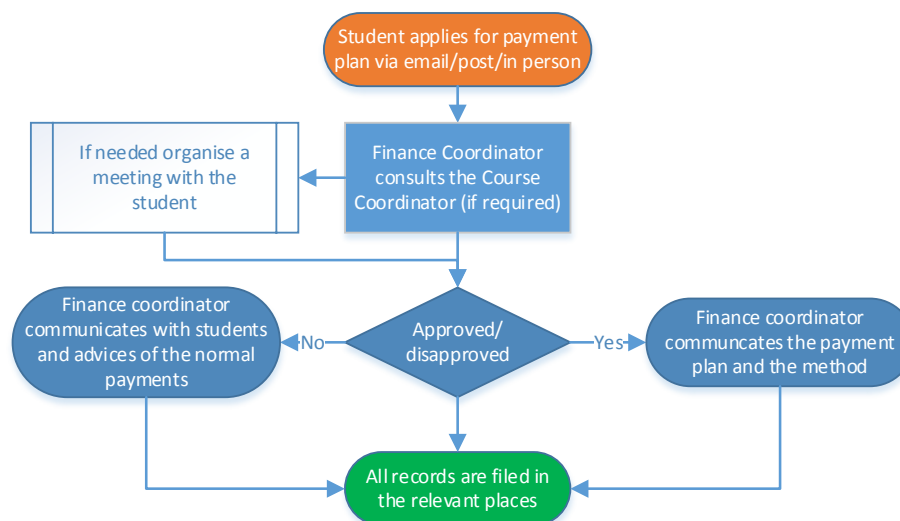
Student applies for payment plan via email/post/in person

Finance Coordinator consults the Course Coordinator (if required)

If needed organise a meeting with the student

Approved/ disapproved

No

Yes

Finance coordinator communicates with students and advices of the normal payments

Finance coordinator communcates the payment plan and the method

All records are filed in the relevant places